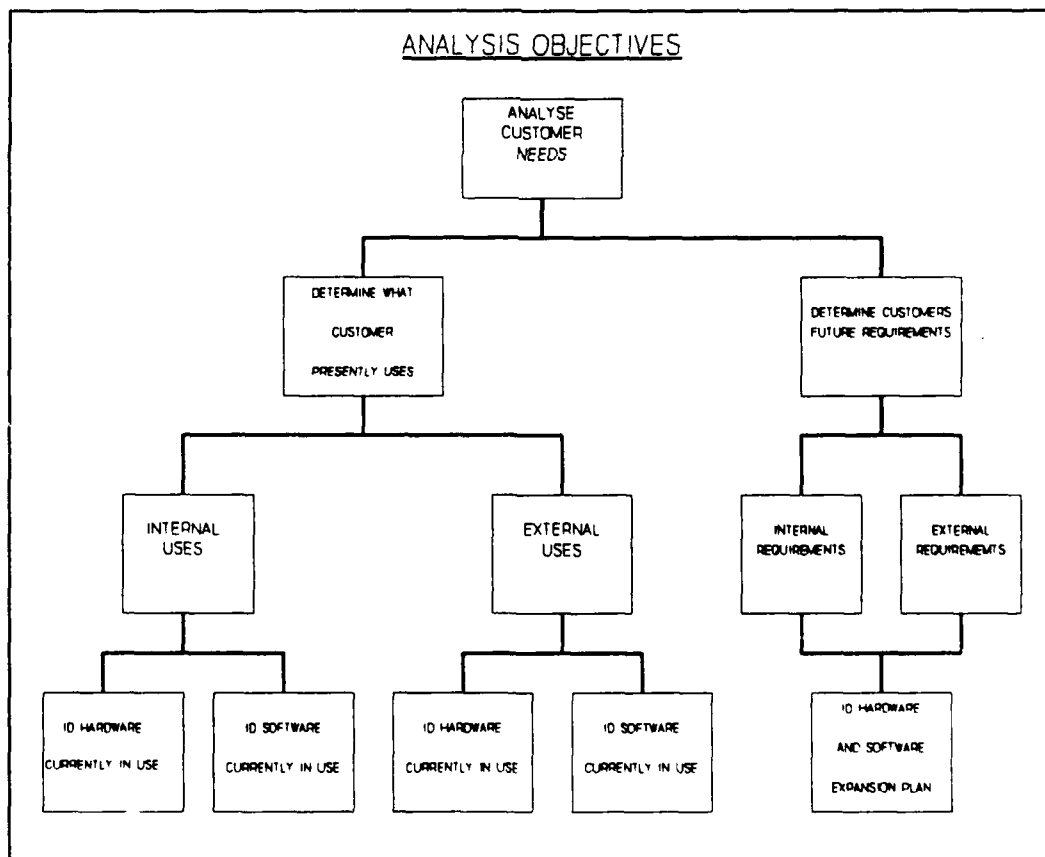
ANALYSIS OBJECTIVES

ANALYSE CUSTOMER NEEDS

DETERMINE WHAT CUSTOMER PRESENTLY USES

DETERMINE CUSTOMERS FUTURE REQUIREMENTS

INTERNAL USES

EXTERNAL USES

INTERNAL REQUIREMENTS

EXTERNAL REQUIREMEMTS

ID HARDWARE CURRENTLY IN USE

ID SOFTWARE CURRENTLY IN USE

ID HARDWARE CURRENTLY IN USE

ID SOFTWARE CURRENTLY IN USE

ID HARDWARE AND SOFTWARE EXPANSION PLAN